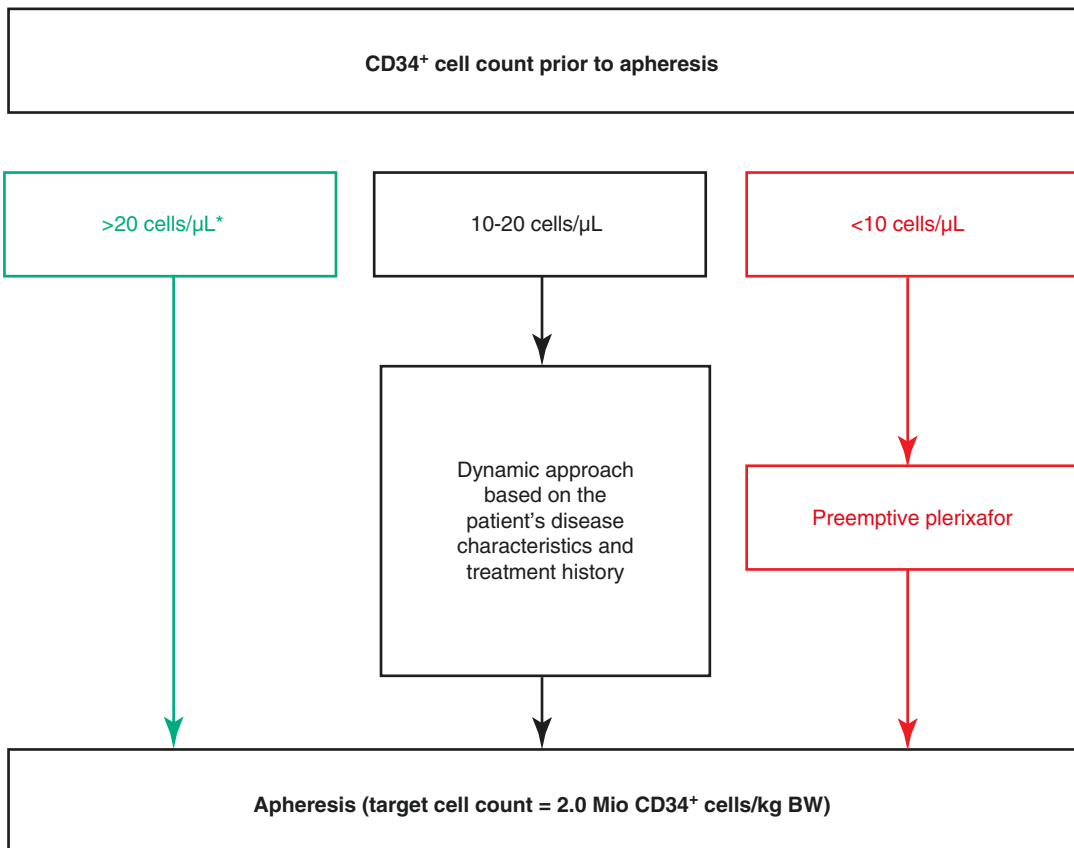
CD34$^+$ cell count prior to apheresis

>20 cells/μL*

10-20 cells/μL

<10 cells/μL

Dynamic approach based on the patient's disease characteristics and treatment history

Preemptive plerixafor

Apheresis (target cell count = 2.0 Mio CD34$^+$ cells/kg BW)